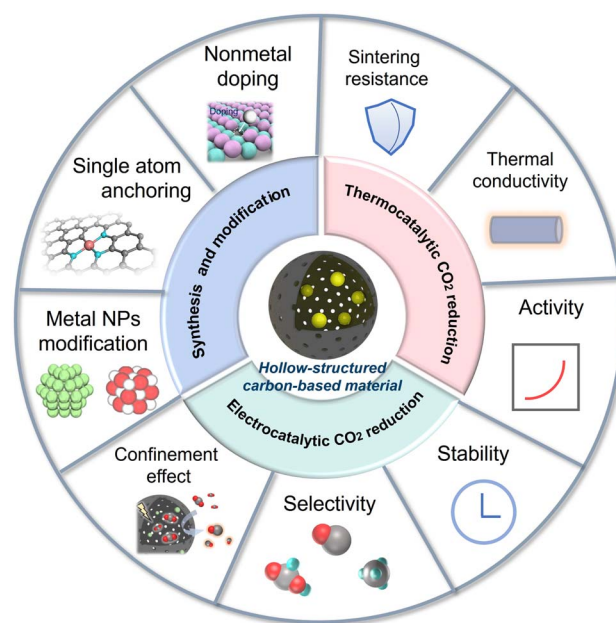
Nonmetal doping

Doping

Sintering resistance

Single atom anchoring

Thermal conductivity

Synthesis and modification

Thermocatalytic $CO_2$ reduction

Activity

Metal NPs modification

Hollow-structured carbon-based material

Electrocatalytic $CO_2$ reduction

Confinement effect

Stability

Selectivity